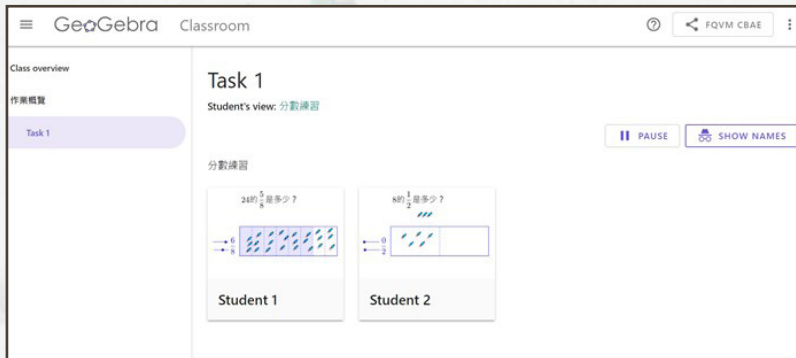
GeoGebra Classroom

FQVM CBAE

Class overview

作業概覽

Task 1

Task 1

Student's view: 分數練習

PAUSE

SHOW NAMES

分數練習

24的$\frac{5}{8}$是多少？

$\frac{6}{8}$

Student 1

8的$\frac{1}{2}$是多少？

$\frac{0}{2}$

Student 2